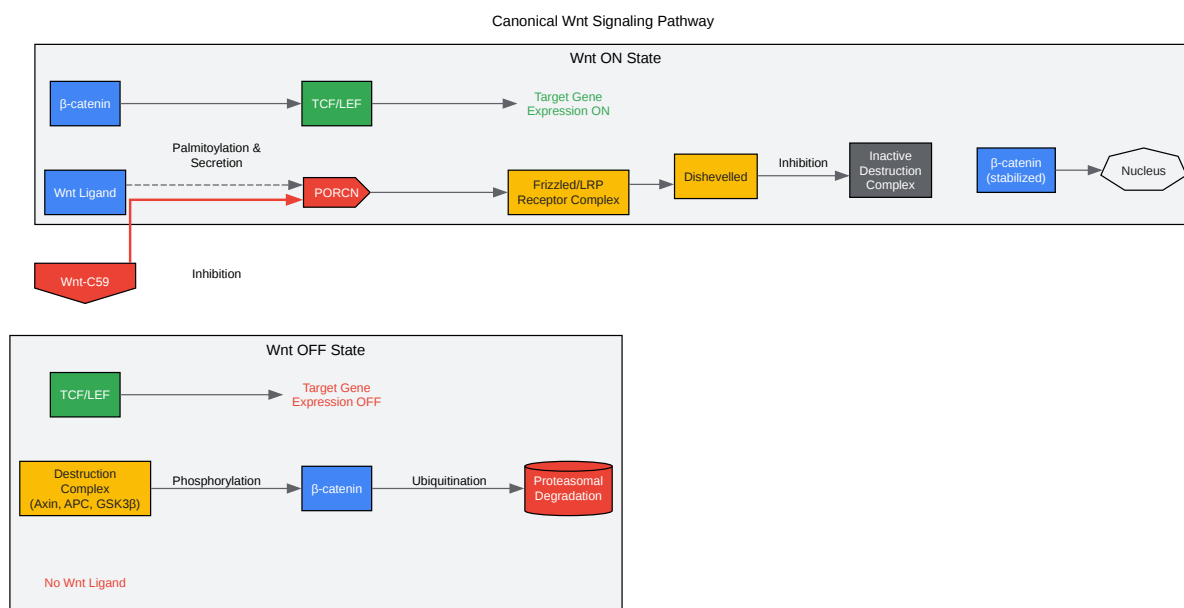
Canonical Wnt Signaling Pathway

Wnt ON State

β-catenin

TCF/LEF

Target Gene Expression ON

Palmitoylation & Secretion

Wnt Ligand

PORCN

Frizzled/LRP Receptor Complex

Dishevelled

Inhibition

Inactive Destruction Complex

β-catenin (stabilized)

Nucleus

Wnt-C59

Inhibition

Wnt OFF State

TCF/LEF

Target Gene Expression OFF

Destruction Complex (Axin, APC, GSK3β)

Phosphorylation

β-catenin

Ubiquitination

Proteasomal Degradation

No Wnt Ligand